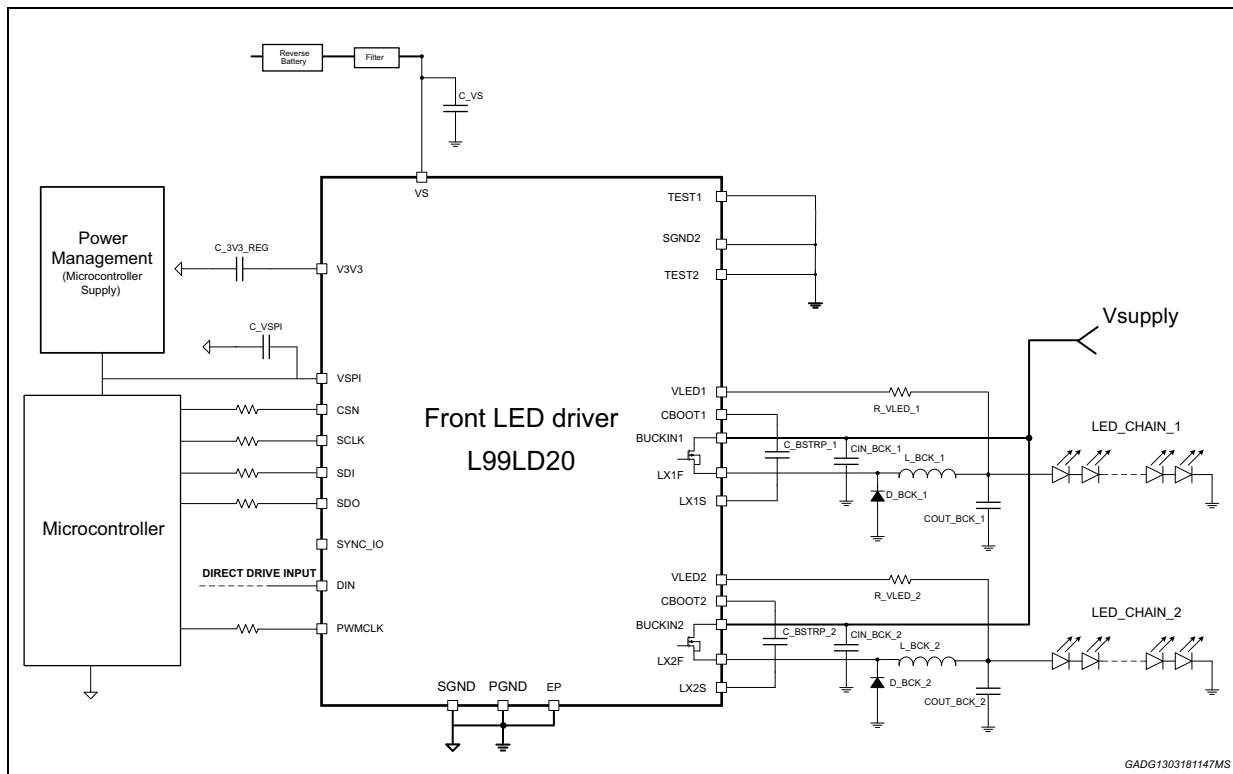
Reverse Battery
Filter
C_VS
VS
Power Management (Microcontroller Supply)
C_3V3_REG
V3V3
C_VSPI
VSPI
CSN
SCLK
SDI
SDO
SYNC_IO
DIRECT DRIVE INPUT
DIN
PWMCLK
Microcontroller
Front LED driver
L99LD20
TEST1
SGND2
TEST2
Vsupply
VLED1
R_VLED_1
CBOOT1
BUCKIN1
C_BSTRP_1
CIN_BCK_1
LED_CHAIN_1
LX1F
L_BCK_1
D_BCK_1
LX1S
COUT_BCK_1
VLED2
R_VLED_2
CBOOT2
BUCKIN2
C_BSTRP_2
CIN_BCK_2
LED_CHAIN_2
LX2F
L_BCK_2
D_BCK_2
LX2S
COUT_BCK_2
SGND
PGND
EP
GADG1303181147MS